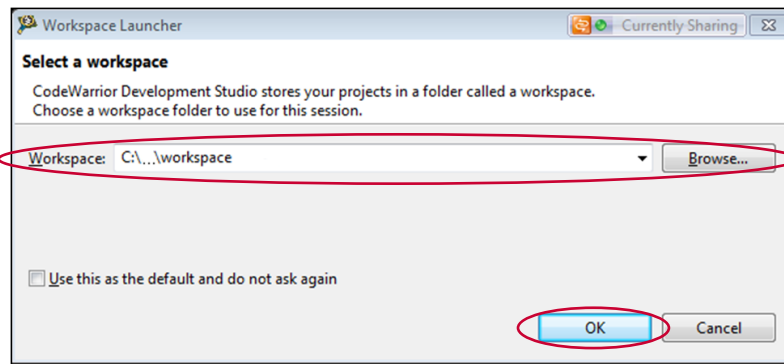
Workspace Launcher

Currently Sharing

Select a workspace

CodeWarrior Development Studio stores your projects in a folder called a workspace.
Choose a workspace folder to use for this session.

Workspace: C:\...\workspace

Browse...

Use this as the default and do not ask again

OK

Cancel